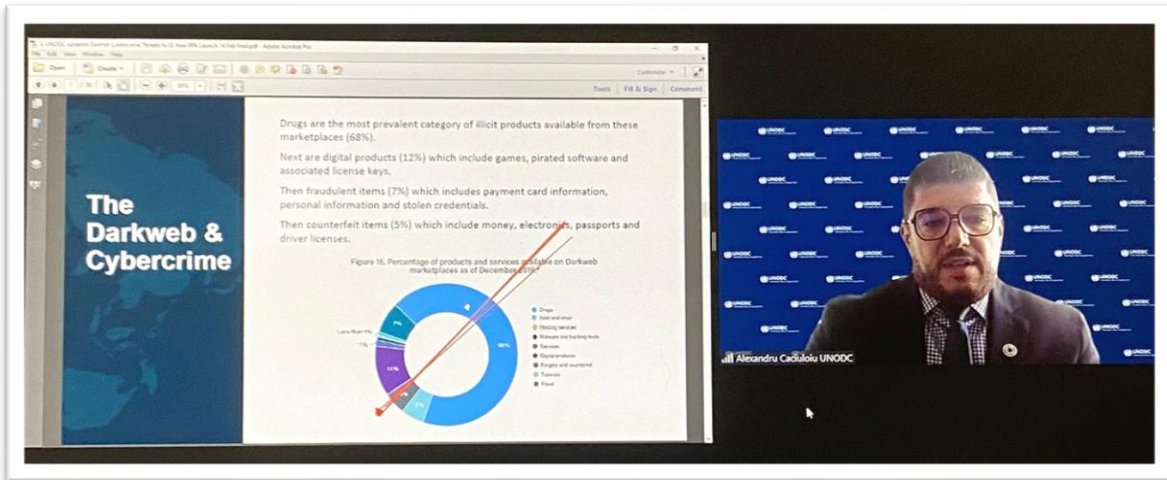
The Darkweb & Cybercrime

Drugs are the most prevalent category of illicit products available from these marketplaces (68%).

Next are digital products (12%) which include games, pirated software and associated license keys.

Then fraudulent items (7%) which includes payment card information, personal information and stolen credentials.

Then counterfeit items (5%) which include money, electronics, passports and driver licenses.

Figure 16. Percentage of products and services available on Darkweb marketplaces as of December 2019

68%

11%

7%

Drugs
Gold and silver
Hosting services
Malware and hacking tools
Services
Digital products
Forgery and counterfeit
Tutorials
Fraud

Tools Fill & Sign Comment

Customize

Open Create

UNODC

Alexandru Caciuloiu UNODC